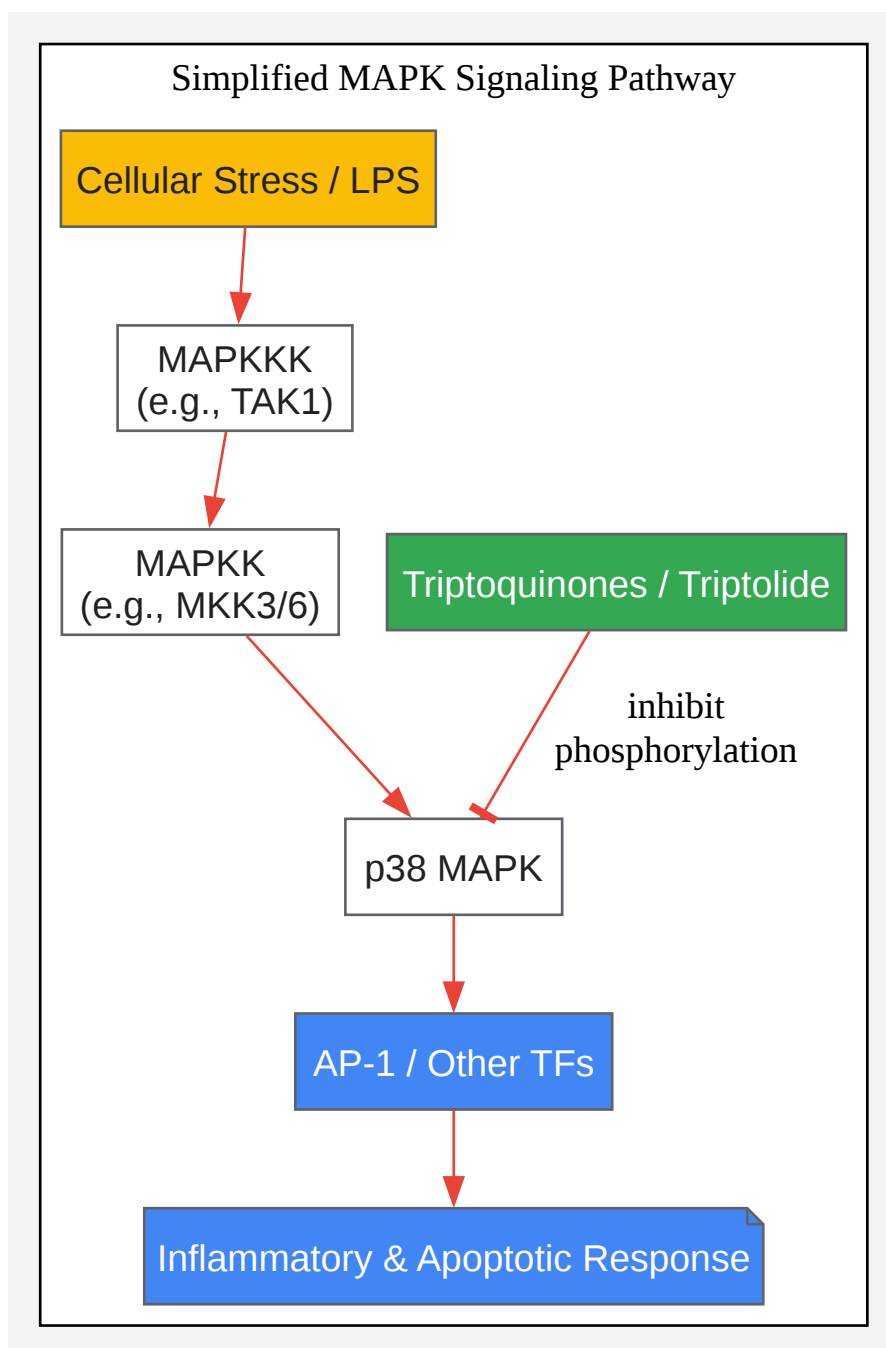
Simplified MAPK Signaling Pathway

Cellular Stress / LPS

MAPKKK
(e.g., TAK1)

MAPKK
(e.g., MKK3/6)

Triptoquinones / Triptolide

inhibit
phosphorylation

p38 MAPK

AP-1 / Other TFs

Inflammatory & Apoptotic Response